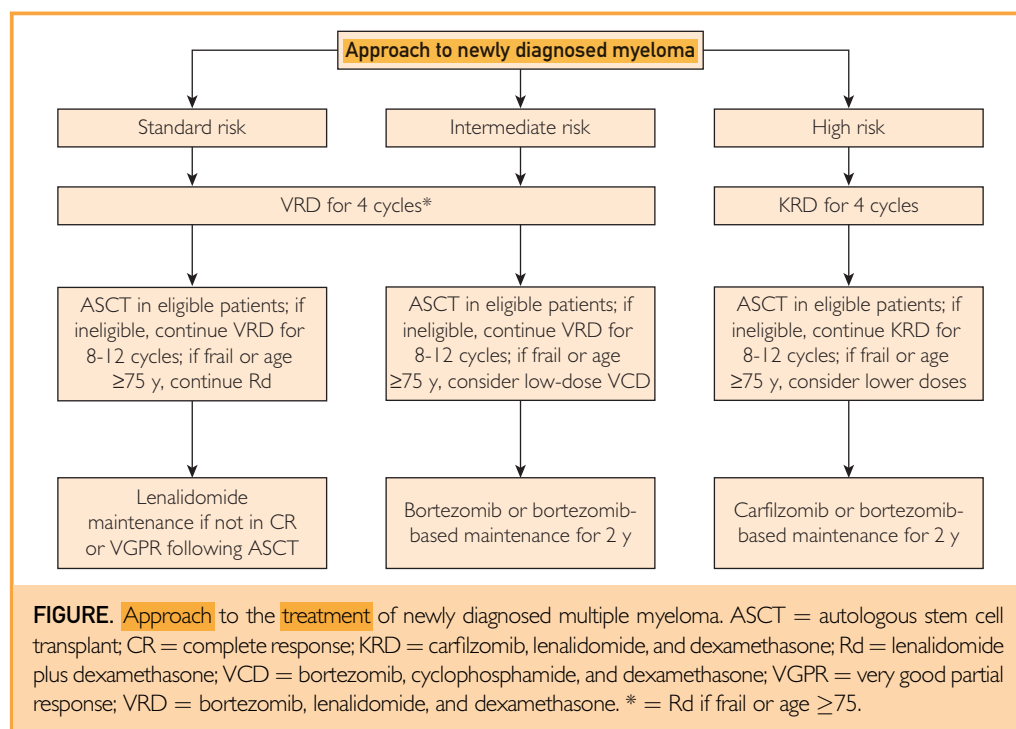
Approach to newly diagnosed myeloma

Standard risk

Intermediate risk

High risk

VRD for 4 cycles*

KRD for 4 cycles

ASCT in eligible patients; if ineligible, continue VRD for 8-12 cycles; if frail or age ≥75 y, continue Rd

ASCT in eligible patients; if ineligible, continue VRD for 8-12 cycles; if frail or age ≥75 y, consider low-dose VCD

ASCT in eligible patients; if ineligible, continue KRD for 8-12 cycles; if frail or age ≥75 y, consider lower doses

Lenalidomide maintenance if not in CR or VGPR following ASCT

Bortezomib or bortezomib-based maintenance for 2 y

Carfilzomib or bortezomib-based maintenance for 2 y

FIGURE. Approach to the treatment of newly diagnosed multiple myeloma. ASCT = autologous stem cell transplant; CR = complete response; KRD = carfilzomib, lenalidomide, and dexamethasone; Rd = lenalidomide plus dexamethasone; VCD = bortezomib, cyclophosphamide, and dexamethasone; VGPR = very good partial response; VRD = bortezomib, lenalidomide, and dexamethasone. * = Rd if frail or age ≥75.